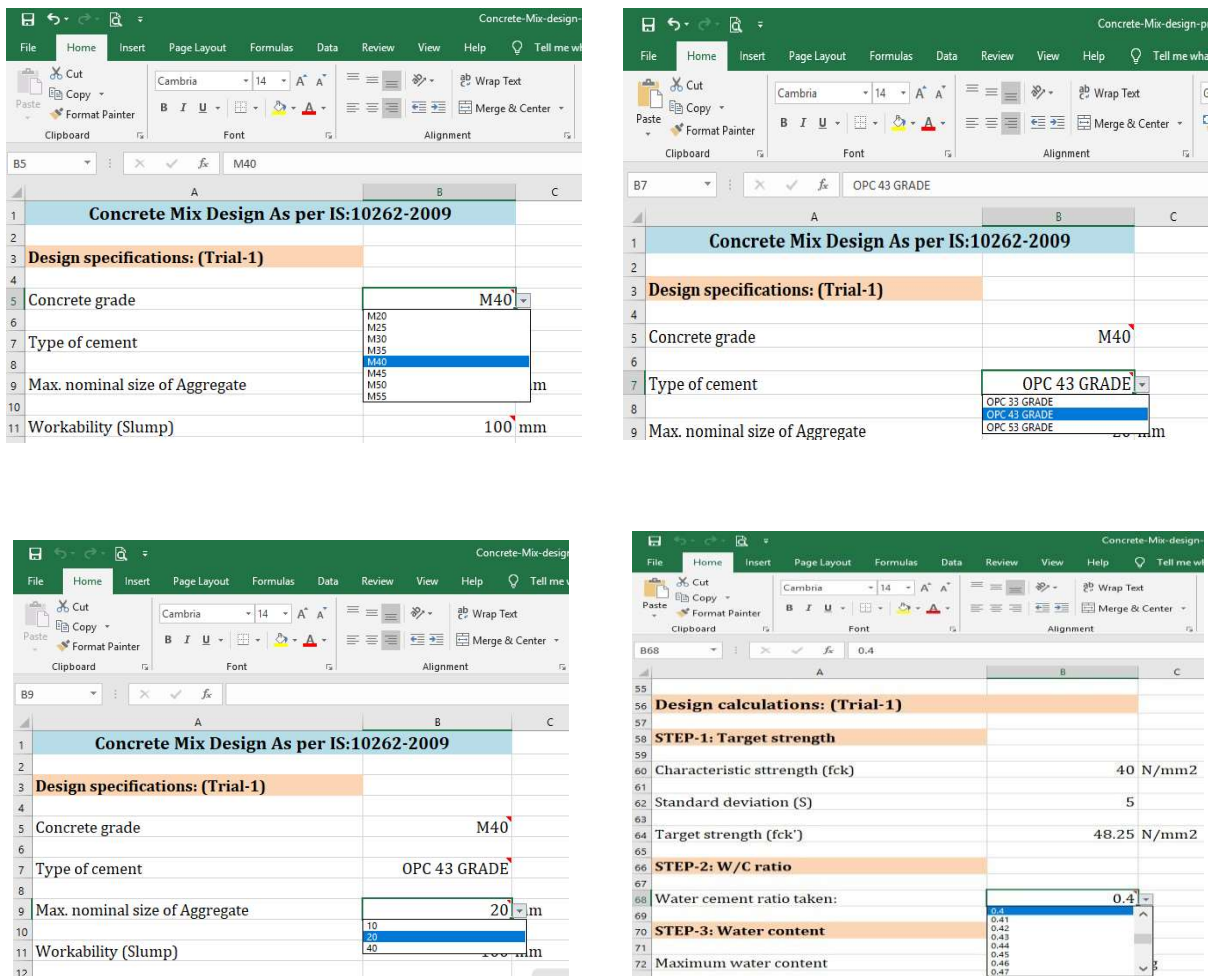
Concrete-Mix-design-

File Home Insert Page Layout Formulas Data Review View Help Tell me wh

Cut Copy Format Painter Paste Clipboard
Cambria 14 A A
B I U A
Font
Wrap Text Merge & Center
Alignment

B5 M40

| | A | B | C |
|---|---|---|---|
| 1 | Concrete Mix Design As per IS:10262-2009 | | |
| 2 | | | |
| 3 | Design specifications: (Trial-1) | | |
| 4 | | | |
| 5 | Concrete grade | M40 | |
| 6 | | | |
| 7 | Type of cement | | |
| 8 | | | |
| 9 | Max. nominal size of Aggregate | | m |
| 10 | | | |
| 11 | Workability (Slump) | 100 | mm |

M20
M25
M30
M35
M40
M45
M50
M55

Concrete-Mix-design-p

File Home Insert Page Layout Formulas Data Review View Help Tell me wha

Cut Copy Format Painter Paste Clipboard
Cambria 14 A A
B I U A
Font
Wrap Text Merge & Center
Alignment

B7 OPC 43 GRADE

| | A | B | C |
|---|---|---|---|
| 1 | Concrete Mix Design As per IS:10262-2009 | | |
| 2 | | | |
| 3 | Design specifications: (Trial-1) | | |
| 4 | | | |
| 5 | Concrete grade | M40 | |
| 6 | | | |
| 7 | Type of cement | OPC 43 GRADE | |
| 8 | | | |
| 9 | Max. nominal size of Aggregate | | mm |

OPC 33 GRADE
OPC 43 GRADE
OPC 53 GRADE

Concrete-Mix-desig

File Home Insert Page Layout Formulas Data Review View Help Tell me

Cut Copy Format Painter Paste Clipboard
Cambria 14 A A
B I U A
Font
Wrap Text Merge & Center
Alignment

B9

| | A | B | C |
|---|---|---|---|
| 1 | Concrete Mix Design As per IS:10262-2009 | | |
| 2 | | | |
| 3 | Design specifications: (Trial-1) | | |
| 4 | | | |
| 5 | Concrete grade | M40 | |
| 6 | | | |
| 7 | Type of cement | OPC 43 GRADE | |
| 8 | | | |
| 9 | Max. nominal size of Aggregate | 20 | m |
| 10 | | | |
| 11 | Workability (Slump) | | mm |
| 12 | | | |

10
20
40

Concrete-Mix-design-

File Home Insert Page Layout Formulas Data Review View Help Tell me wh

Cut Copy Format Painter Paste Clipboard
Cambria 14 A A
B I U A
Font
Wrap Text Merge & Center
Alignment

B68 0.4

| | A | B | C |
|---|---|---|---|
| 55 | | | |
| 56 | Design calculations: (Trial-1) | | |
| 57 | | | |
| 58 | STEP-1: Target strength | | |
| 59 | | | |
| 60 | Characteristic sttrength (fck) | 40 | N/mm2 |
| 61 | | | |
| 62 | Standard deviation (S) | 5 | |
| 63 | | | |
| 64 | Target strength (fck') | 48.25 | N/mm2 |
| 65 | | | |
| 66 | STEP-2: W/C ratio | | |
| 67 | | | |
| 68 | Water cement ratio taken: | 0.4 | |
| 69 | | | |
| 70 | STEP-3: Water content | | |
| 71 | | | |
| 72 | Maximum water content | | g |

0.4
0.41
0.42
0.43
0.44
0.45
0.46
0.47